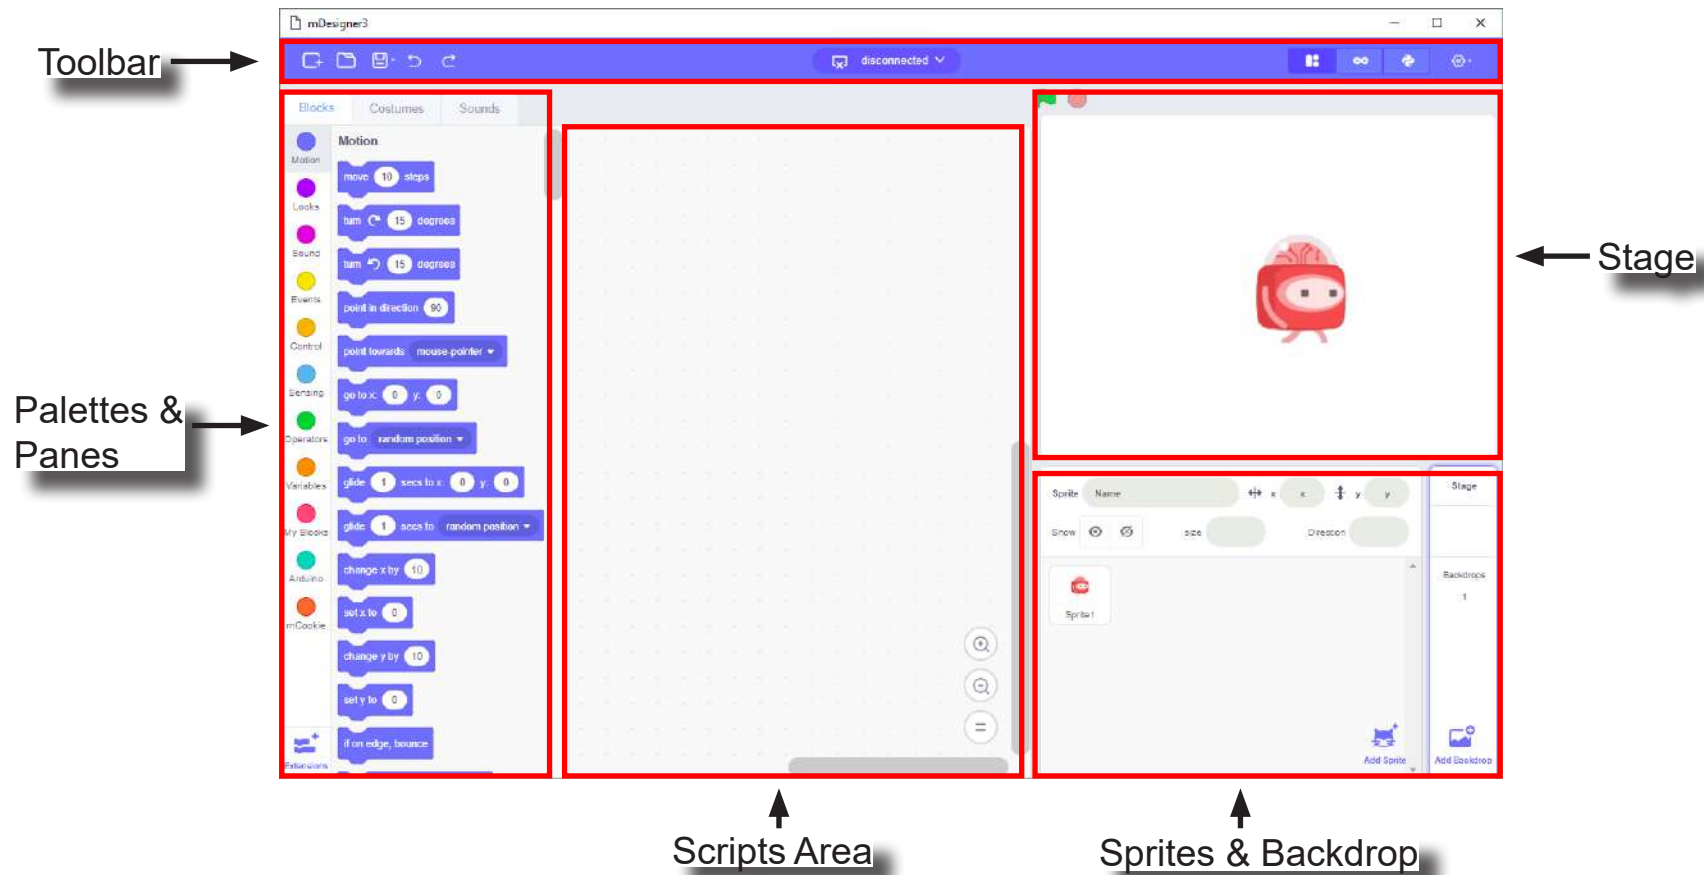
Toolbar

mDesigner3

disconnected

Blocks Costumes Sounds

Motion

Motion
Looks
Sound
Events
Control
Sensing
Operators
Variables
My Blocks
Arduino
mCookie
Extensions

move 10 steps
turn 15 degrees
turn 15 degrees
point in direction 90
point towards mouse-pointer
go to x: 0 y: 0
go to random position
glide 1 secs to x: 0 y: 0
glide 1 secs to random position
change x by 10
set x to 0
change y by 10
set y to 0
if on edge, bounce

Palettes & Panes

Stage

Sprite Name x x y y
Show Size Direction
Sprite1
Add Sprite

Stage
Backdrops
1
Add Backdrop

Scripts Area

Sprites & Backdrop